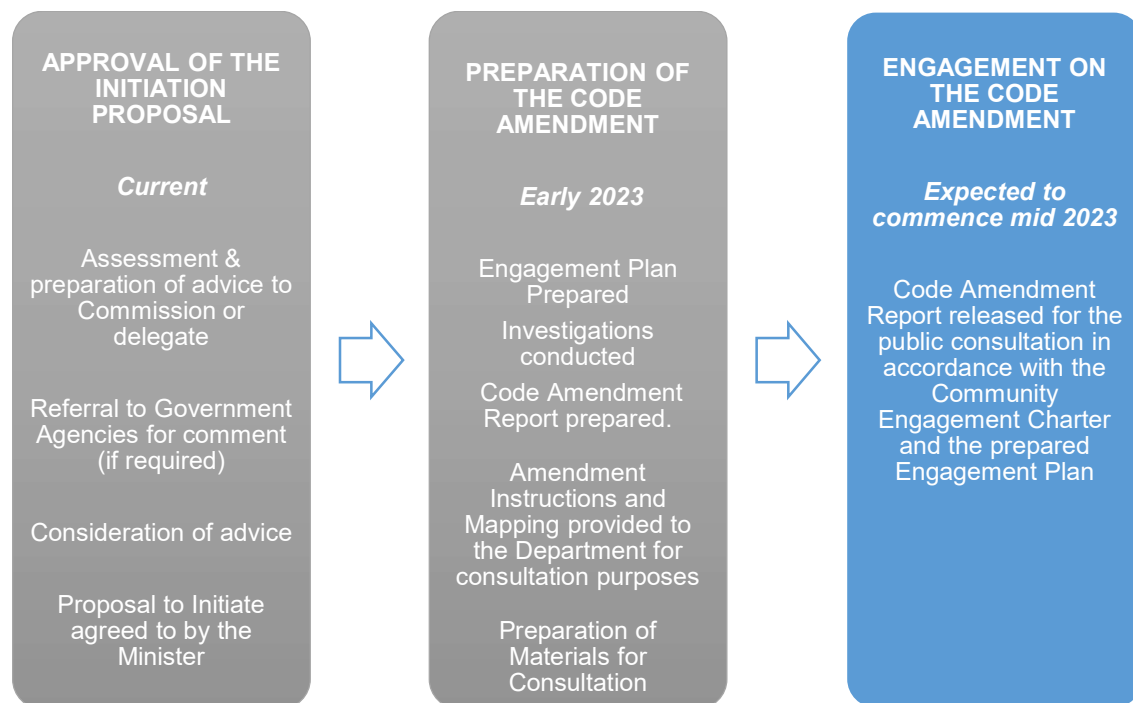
APPROVAL OF THE INITIATION PROPOSAL

*Current*

Assessment & preparation of advice to Commission or delegate

Referral to Government Agencies for comment (if required)

Consideration of advice

Proposal to Initiate agreed to by the Minister

PREPARATION OF THE CODE AMENDMENT

*Early 2023*

Engagement Plan Prepared

Investigations conducted

Code Amendment Report prepared.

Amendment Instructions and Mapping provided to the Department for consultation purposes

Preparation of Materials for Consultation

ENGAGEMENT ON THE CODE AMENDMENT

*Expected to commence mid 2023*

Code Amendment Report released for the public consultation in accordance with the Community Engagement Charter and the prepared Engagement Plan